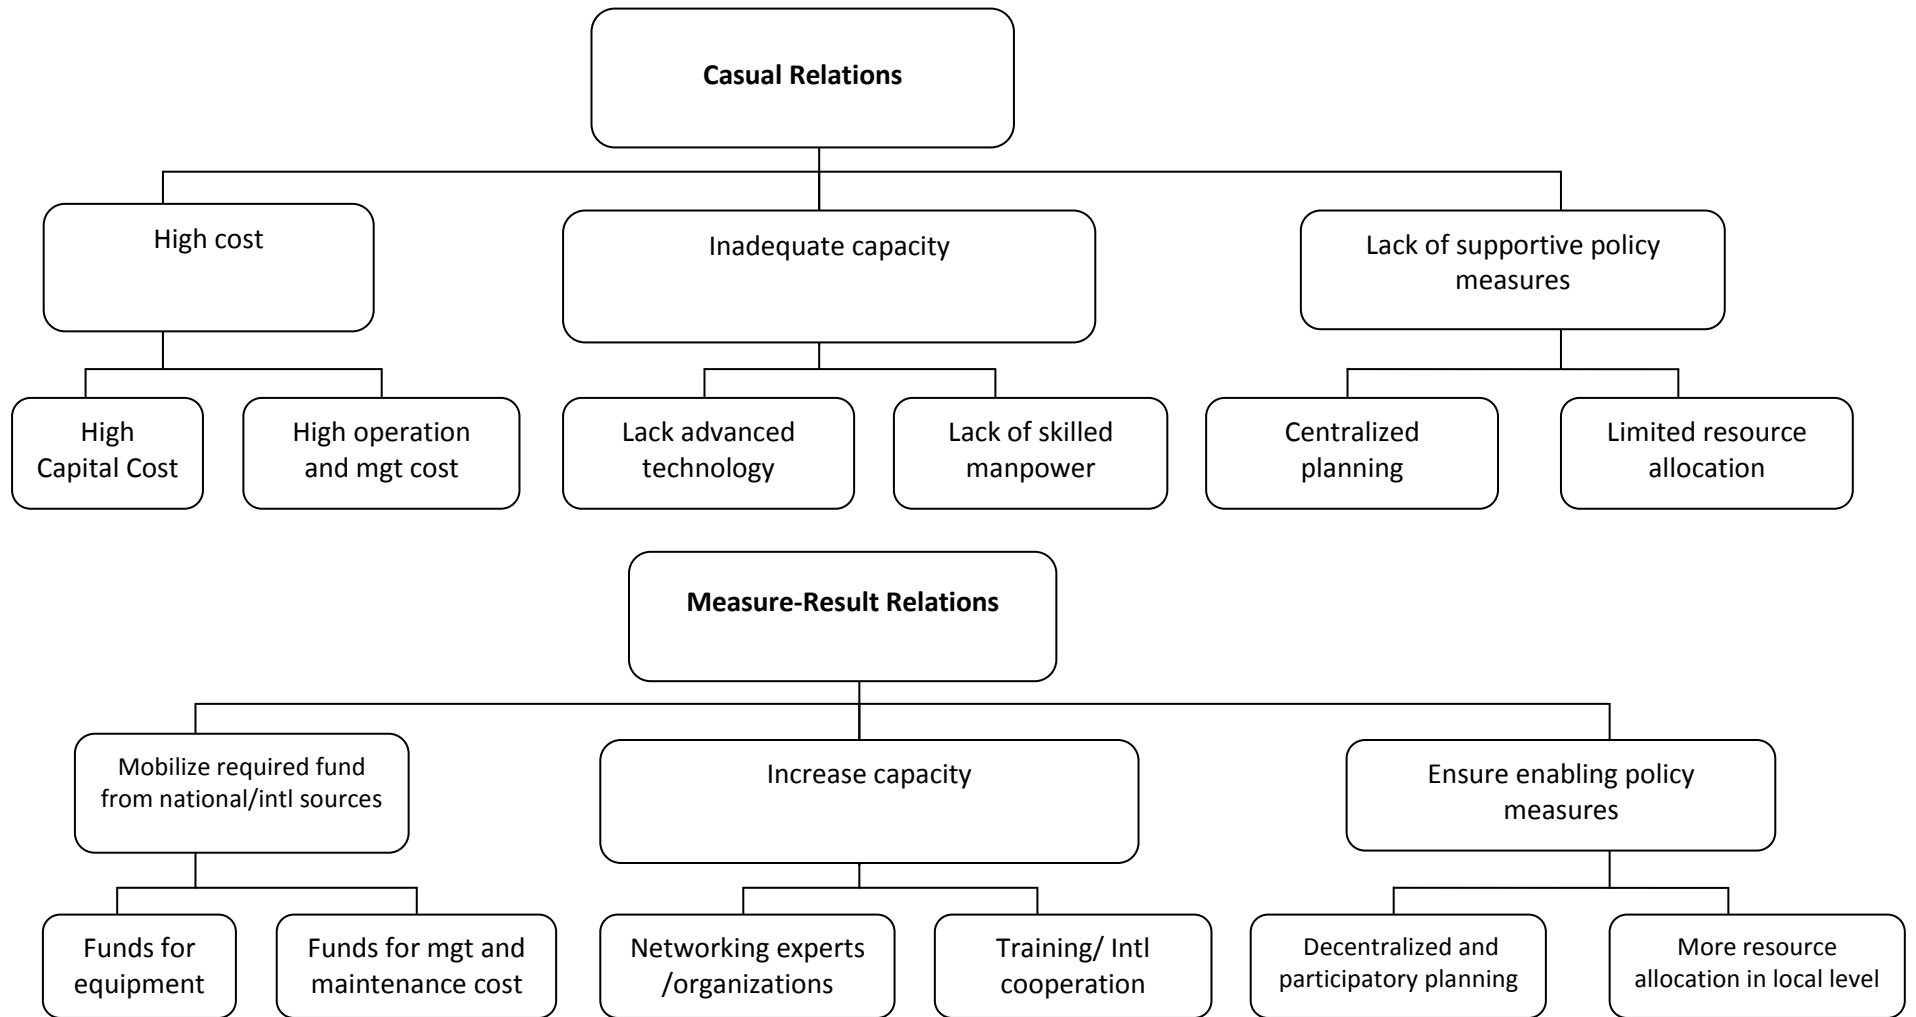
Casual Relations

High cost

Inadequate capacity

Lack of supportive policy measures

High Capital Cost

High operation and mgt cost

Lack advanced technology

Lack of skilled manpower

Centralized planning

Limited resource allocation

Measure-Result Relations

Mobilize required fund from national/intl sources

Increase capacity

Ensure enabling policy measures

Funds for equipment

Funds for mgt and maintenance cost

Networking experts /organizations

Training/ Intl cooperation

Decentralized and participatory planning

More resource allocation in local level